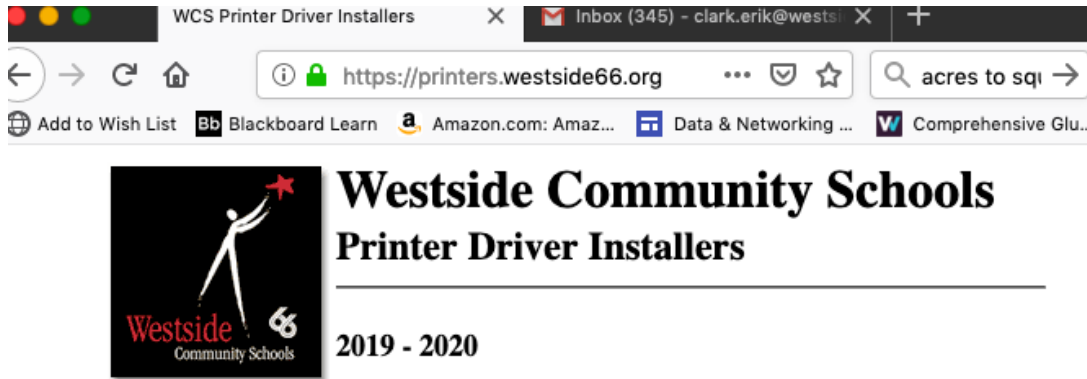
WCS Printer Driver Installers
Inbox (345) - clark.erik@westsi

https://printers.westside66.org
acres to squ

Add to Wish List
Bb Blackboard Learn
Amazon.com: Amaz...
Data & Networking ...
Comprehensive Glu...

Westside 66 Community Schools

Westside Community Schools
Printer Driver Installers

2019 - 2020